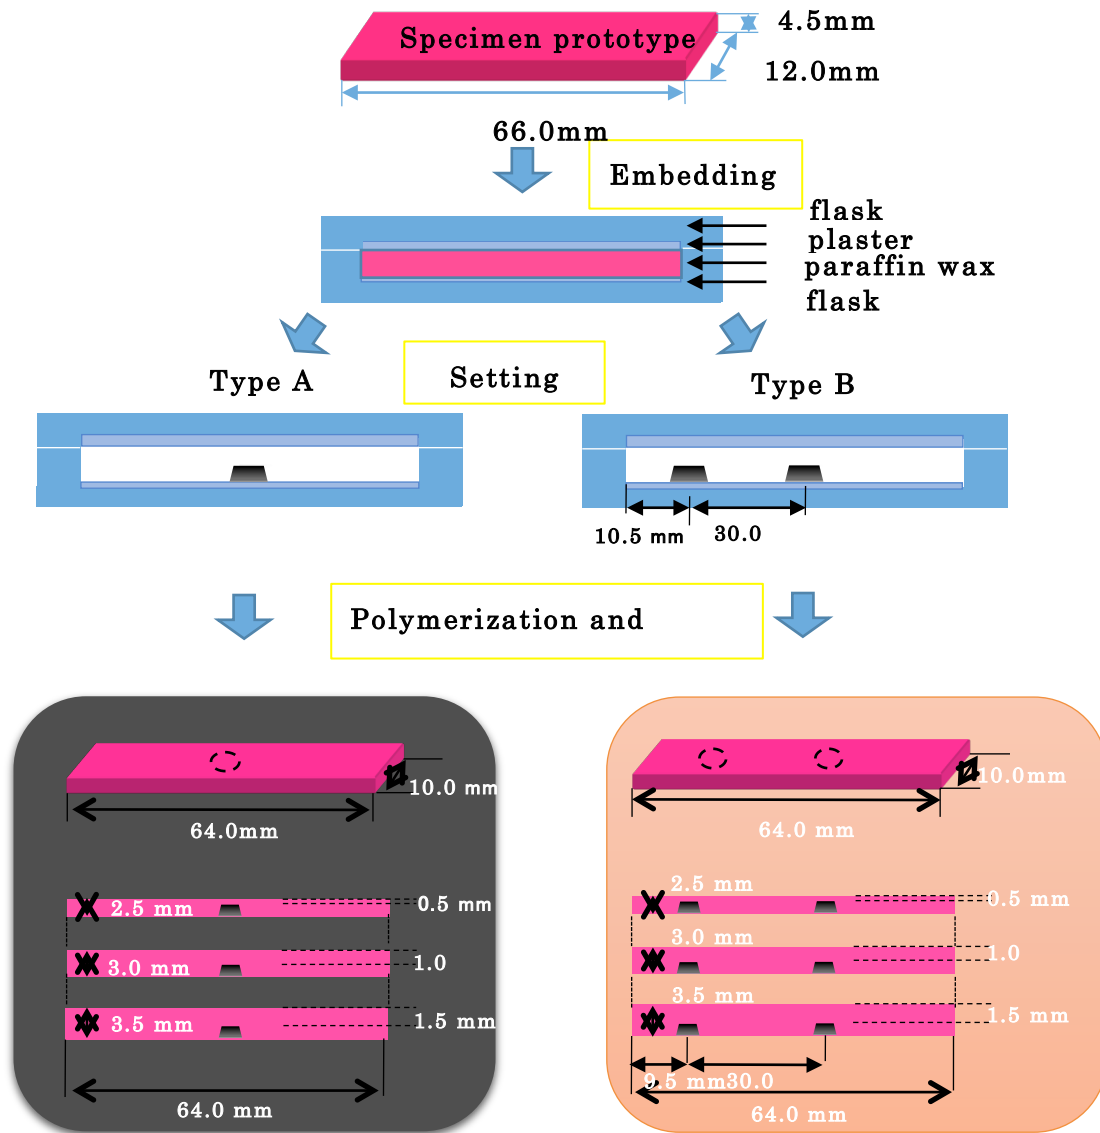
Specimen prototype

4.5mm

12.0mm

66.0mm

Embedding

flask

plaster

paraffin wax

flask

Type A

Setting

Type B

10.5 mm

30.0

Polymerization and

10.0 mm

64.0mm

2.5 mm

0.5 mm

3.0 mm

1.0

3.5 mm

1.5 mm

64.0 mm

10.0mm

64.0 mm

2.5 mm

0.5 mm

3.0 mm

1.0

3.5 mm

1.5 mm

9.5 mm

30.0

64.0 mm